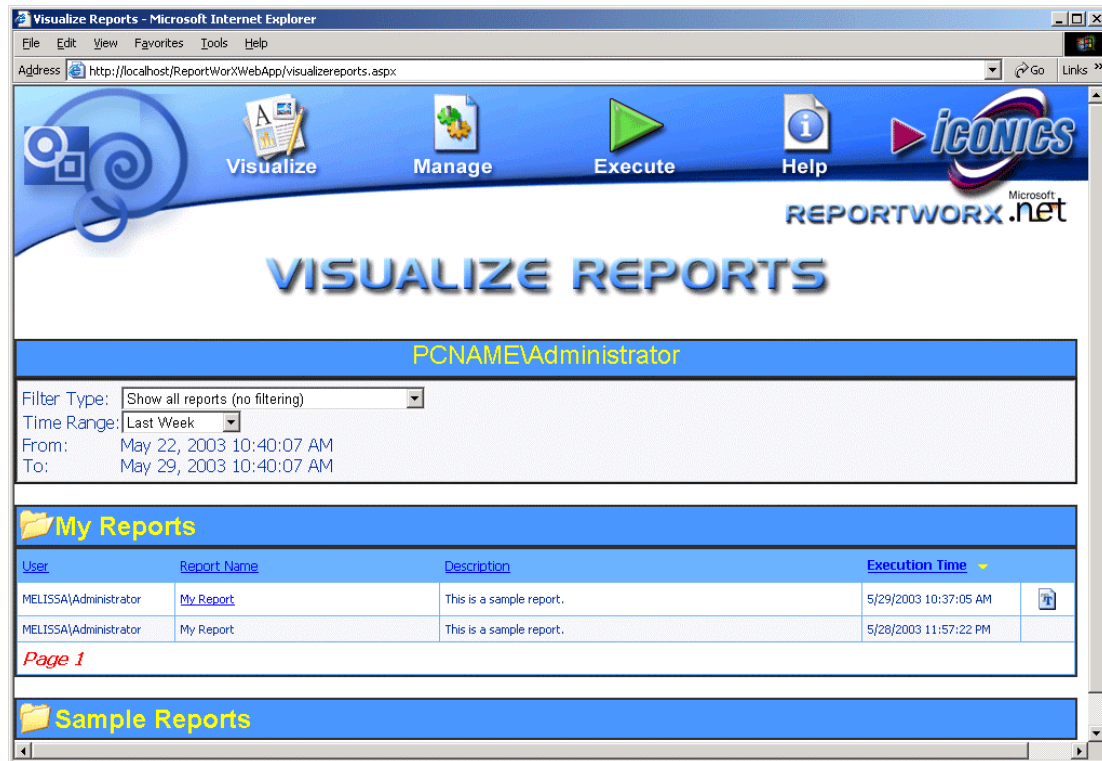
Visualize Reports - Microsoft Internet Explorer

File Edit View Favorites Tools Help

Address http://localhost/ReportWorXWebApp/visualizereports.aspx Go Links »

Visualize Manage Execute Help

ICONICS

Microsoft

REPORTWORX.net

VISUALIZE REPORTS

PCNAME\Administrator

Filter Type: Show all reports (no filtering)
Time Range: Last Week
From: May 22, 2003 10:40:07 AM
To: May 29, 2003 10:40:07 AM

My Reports

| User | Report Name | Description | Execution Time | |
|---|---|---|---|---|
| MELISSA\Administrator | My Report | This is a sample report. | 5/29/2003 10:37:05 AM | |
| MELISSA\Administrator | My Report | This is a sample report. | 5/28/2003 11:57:22 PM | |

Page 1

Sample Reports